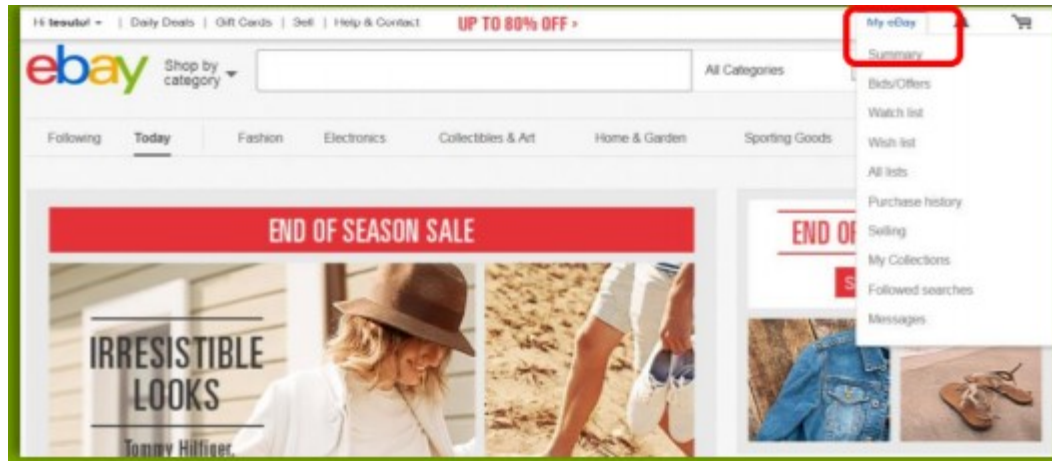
Hi tesulul! ▾ | Daily Deals | Gift Cards | Sell | Help & Contact UP TO 80% OFF ›

My eBay

ebay Shop by category ▾

All Categories

Following Today Fashion Electronics Collectibles & Art Home & Garden Sporting Goods

Summary
Bids/Offers
Watch list
Wish list
All lists
Purchase history
Selling
My Collections
Followed searches
Messages

END OF SEASON SALE

IRRESISTIBLE LOOKS

Tommy Hilfiger

END OF

S